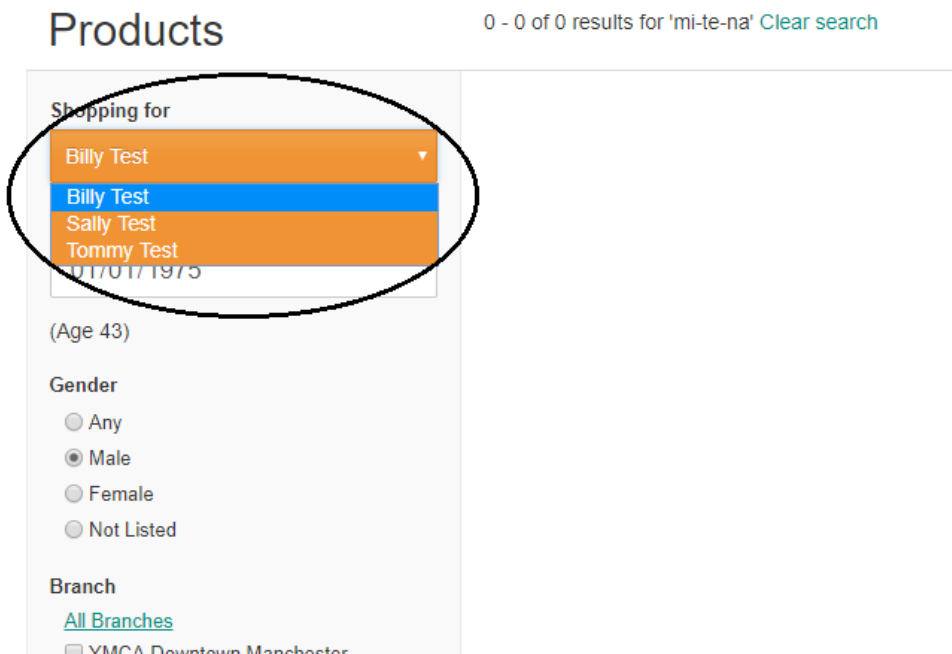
Products

0 - 0 of 0 results for 'mi-te-na' Clear search

Shopping for

Billy Test

Billy Test
Sally Test
Tommy Test

01/01/1975

(Age 43)

Gender

Any
Male
Female
Not Listed

Branch

All Branches

YMCA Downtown Manchester